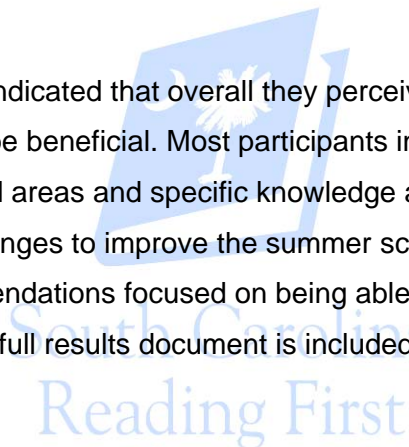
ndicated that overall they perceiv
be beneficial. Most participants in
l areas and specific knowledge a
nges to improve the summer sc
endations focused on being able
full results document is included

South Carolina
Reading First